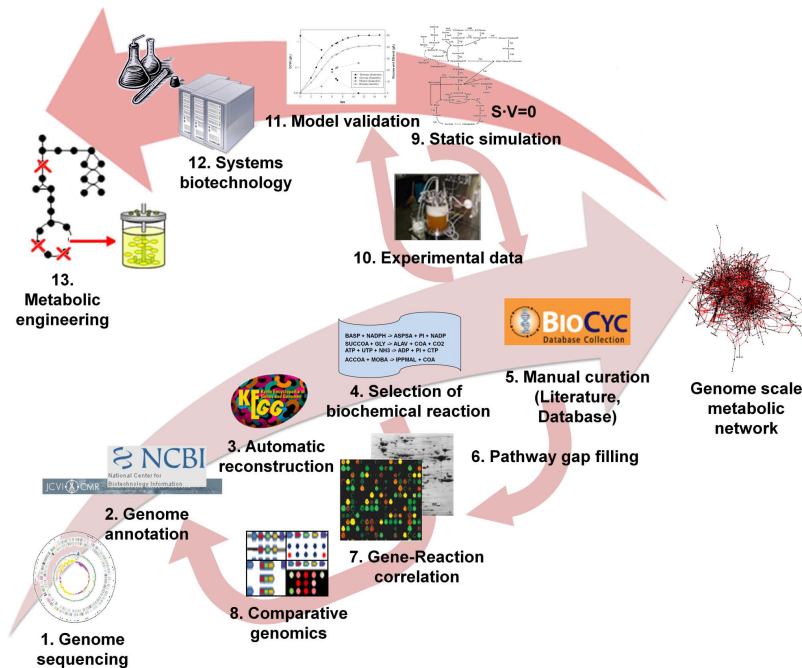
11. Model validation

S·V=0

9. Static simulation

12. Systems biotechnology

10. Experimental data

13. Metabolic engineering

BASP + NADPH -> ASPSA + PI + NADP
SUCCOA + GLY -> ALAV + COA + CO2
ATP + UTP + NH3 -> ADP + PI + CTP
ACCOA + MOBA -> IPPMAL + COA

BIOCYC
Database Collection

KEGG

4. Selection of biochemical reaction

5. Manual curation (Literature, Database)

Genome scale metabolic network

NCBI
National Center for Biotechnology Information

JCVI CMR

3. Automatic reconstruction

6. Pathway gap filling

2. Genome annotation

7. Gene-Reaction correlation

8. Comparative genomics

1. Genome sequencing